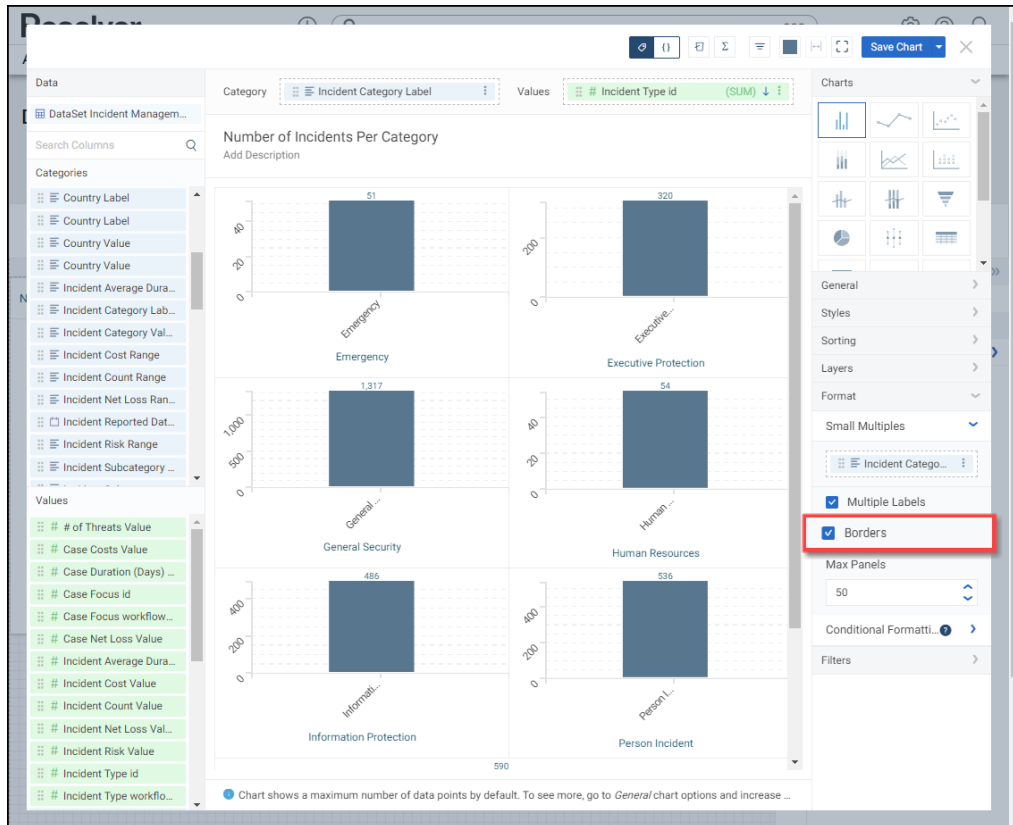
Save Chart

Data

DataSet Incident Managem...

Search Columns

Categories

Country Label
Country Label
Country Value
Country Value
Incident Average Dura...
Incident Category Lab...
Incident Category Val...
Incident Cost Range
Incident Count Range
Incident Net Loss Ran...
Incident Reported Dat...
Incident Risk Range
Incident Subcategory ...

Values

# of Threats Value
Case Costs Value
Case Duration (Days) ...
Case Focus id
Case Focus workflow...
Case Net Loss Value
Incident Average Dura...
Incident Cost Value
Incident Count Value
Incident Net Loss Val...
Incident Risk Value
Incident Type id
Incident Type workflo...

Category Incident Category Label

Values Incident Type id (SUM)

Number of Incidents Per Category

Add Description

51
40
20
0
Emergency
Emergency

320
200
0
Executive...
Executive Protection

1,317
1,000
500
0
General...
General Security

54
40
20
0
Human ...
Human Resources

486
400
200
0
Informati...
Information Protection

536
400
200
0
Person I...
Person Incident

590

Chart shows a maximum number of data points by default. To see more, go to General chart options and increase ...

Charts

General
Styles
Sorting
Layers
Format
Small Multiples
Incident Catego...
Multiple Labels
Borders
Max Panels
50
Conditional Formatti...
Filters